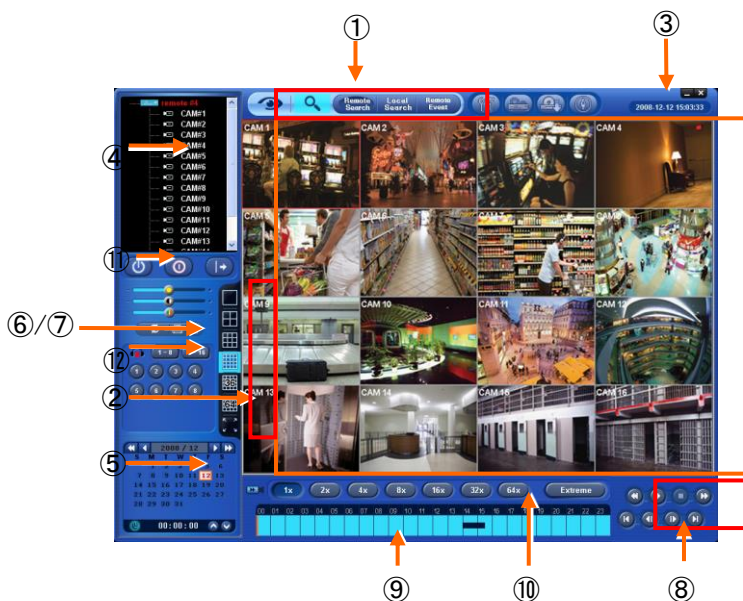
①
③
Remote Search
Local Search
Remote Event
2008-12-12 15:03:33
remote #4
CAM#1
CAM#2
CAM#3
CAM#4
CAM#5
CAM#6
CAM#7
CAM#8
CAM#9
CAM#10
CAM#11
CAM#12
CAM#13
④
⑪
⑥/⑦
⑫
②
⑤
2008 / 12
S M T W T F S
1 2 3 4 5 6
7 8 9 10 11 12 13
14 15 16 17 18 19 20
21 22 23 24 25 26 27
28 29 30 31
00:00:00
CAM 1
CAM 2
CAM 3
CAM 4
CAM 5
CAM 6
CAM 7
CAM 8
CAM 9
CAM 10
CAM 11
CAM 12
CAM 13
CAM 14
CAM 15
CAM 16
1x
2x
4x
8x
16x
32x
64x
Extreme
00 01 02 03 04 05 06 07 08 09 10 11 12 13 14 15 16 17 18 19 20 21 22 23
⑨
⑩
⑧